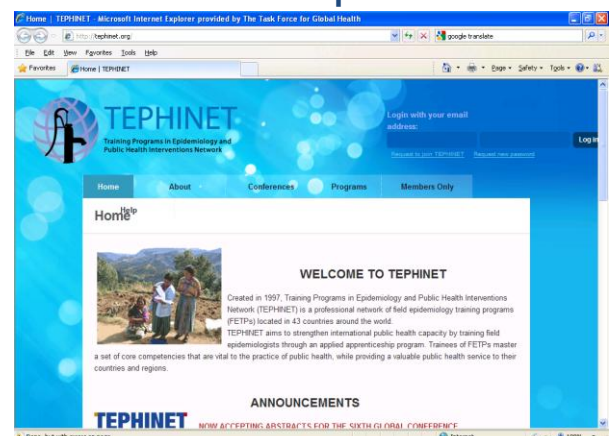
Home | TEPHINET - Microsoft Internet Explorer provided by The Task Force for Global Health

http://tephinet.org

google translate

File Edit View Favorites Tools Help

Favorites

Home | TEPHINET

Page Safety Tools

TEPHINET
Training Programs in Epidemiology and Public Health Interventions Network

Login with your email address:

Log in

Request to join TEPHINET Request new password

Home About Conferences Programs Members Only

Home Help

WELCOME TO TEPHINET

Created in 1997, Training Programs in Epidemiology and Public Health Interventions Network (TEPHINET) is a professional network of field epidemiology training programs (FETPs) located in 43 countries around the world.
TEPHINET aims to strengthen international public health capacity by training field epidemiologists through an applied apprenticeship program. Trainees of FETPs master a set of core competencies that are vital to the practice of public health, while providing a valuable public health service to their countries and regions.

ANNOUNCEMENTS

TEPHINET NOW ACCEPTING ABSTRACTS FOR THE SIXTH GLOBAL CONFERENCE

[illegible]

Internet

100%